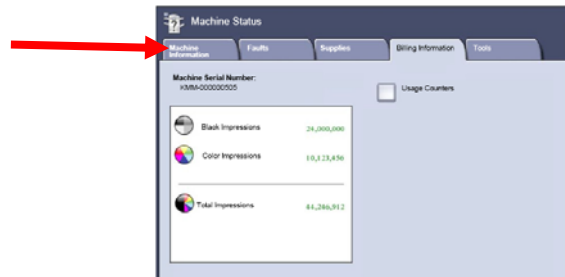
Machine Status

Machine Information

Faults

Supplies

Billing Information

Tools

Machine Serial Number:
KMM-000000505

Usage Counters

Black Impressions 24,000,000

Color Impressions 10,123,456

Total Impressions 84,286,912